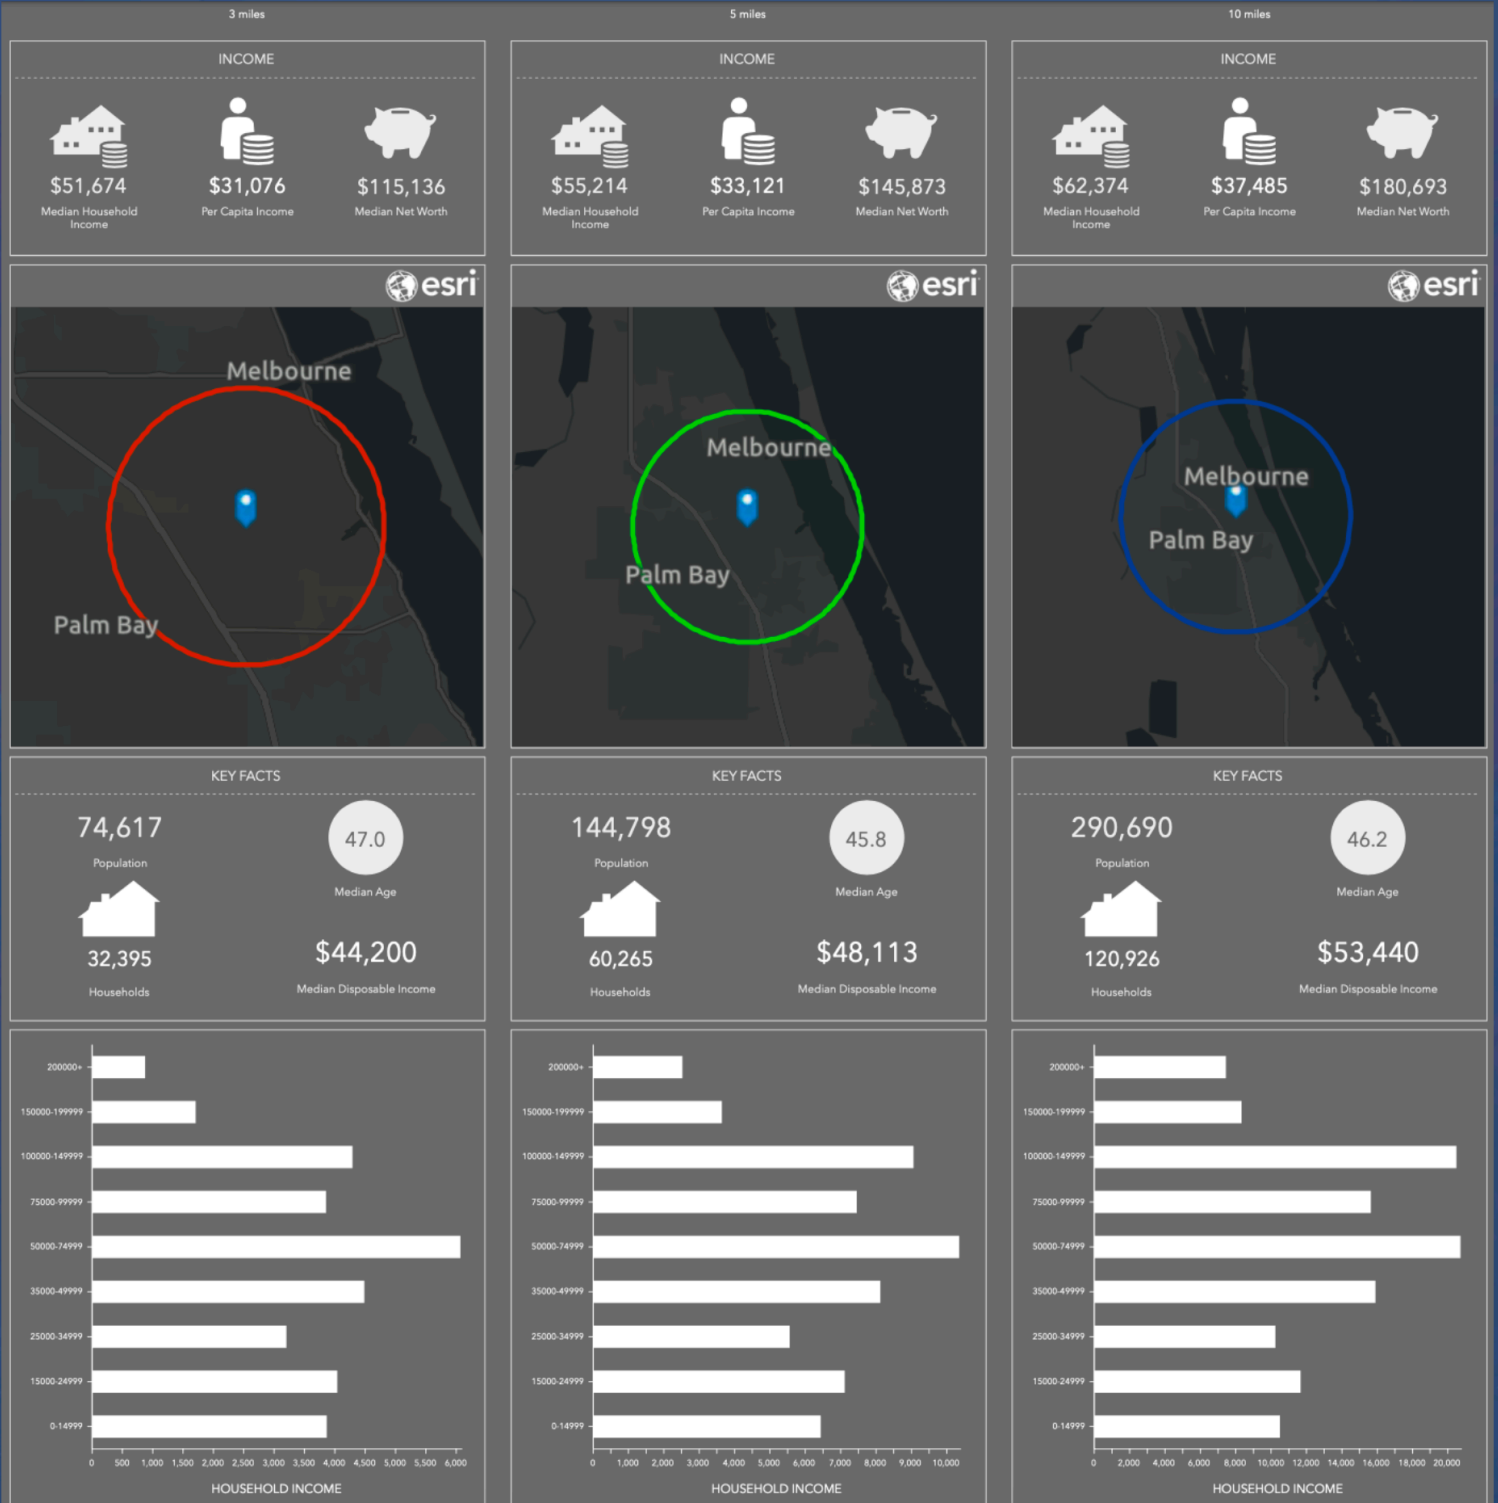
3 miles

INCOME

$51,674
Median Household Income

$31,076
Per Capita Income

$115,136
Median Net Worth

esri

Melbourne
Palm Bay

KEY FACTS

74,617
Population

47.0
Median Age

32,395
Households

$44,200
Median Disposable Income

200000+
150000-199999
100000-149999
75000-99999
50000-74999
35000-49999
25000-34999
15000-24999
0-14999

0 500 1,000 1,500 2,000 2,500 3,000 3,500 4,000 4,500 5,000 5,500 6,000

HOUSEHOLD INCOME

5 miles

INCOME

$55,214
Median Household Income

$33,121
Per Capita Income

$145,873
Median Net Worth

esri

Melbourne
Palm Bay

KEY FACTS

144,798
Population

45.8
Median Age

60,265
Households

$48,113
Median Disposable Income

200000+
150000-199999
100000-149999
75000-99999
50000-74999
35000-49999
25000-34999
15000-24999
0-14999

0 1,000 2,000 3,000 4,000 5,000 6,000 7,000 8,000 9,000 10,000

HOUSEHOLD INCOME

10 miles

INCOME

$62,374
Median Household Income

$37,485
Per Capita Income

$180,693
Median Net Worth

esri

Melbourne
Palm Bay

KEY FACTS

290,690
Population

46.2
Median Age

120,926
Households

$53,440
Median Disposable Income

200000+
150000-199999
100000-149999
75000-99999
50000-74999
35000-49999
25000-34999
15000-24999
0-14999

0 2,000 4,000 6,000 8,000 10,000 12,000 14,000 16,000 18,000 20,000

HOUSEHOLD INCOME